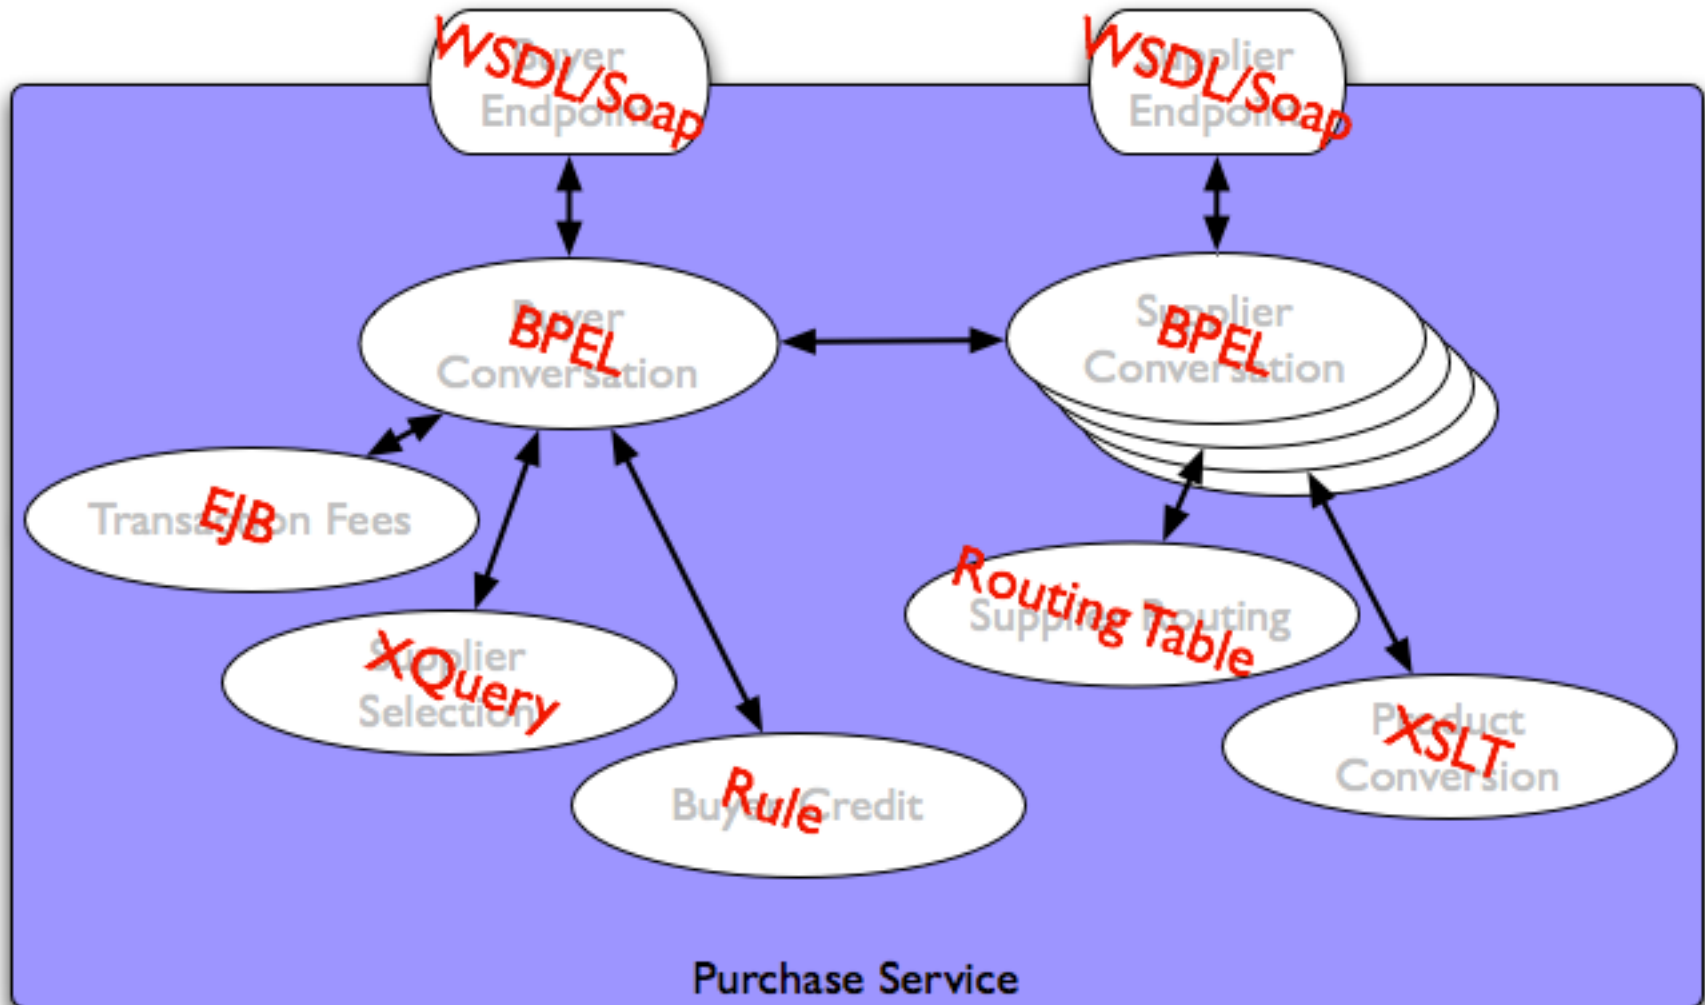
WSDL/Soap
Buyer Endpoint

WSDL/Soap
Supplier Endpoint

BPEL
Buyer Conversation

BPEL
Supplier Conversation

EJB
Transaction Fees

XQuery
Supplier Selection

Rule
Buyer Credit

Routing Table
Supplier Routing

XSLT
Product Conversion

Purchase Service